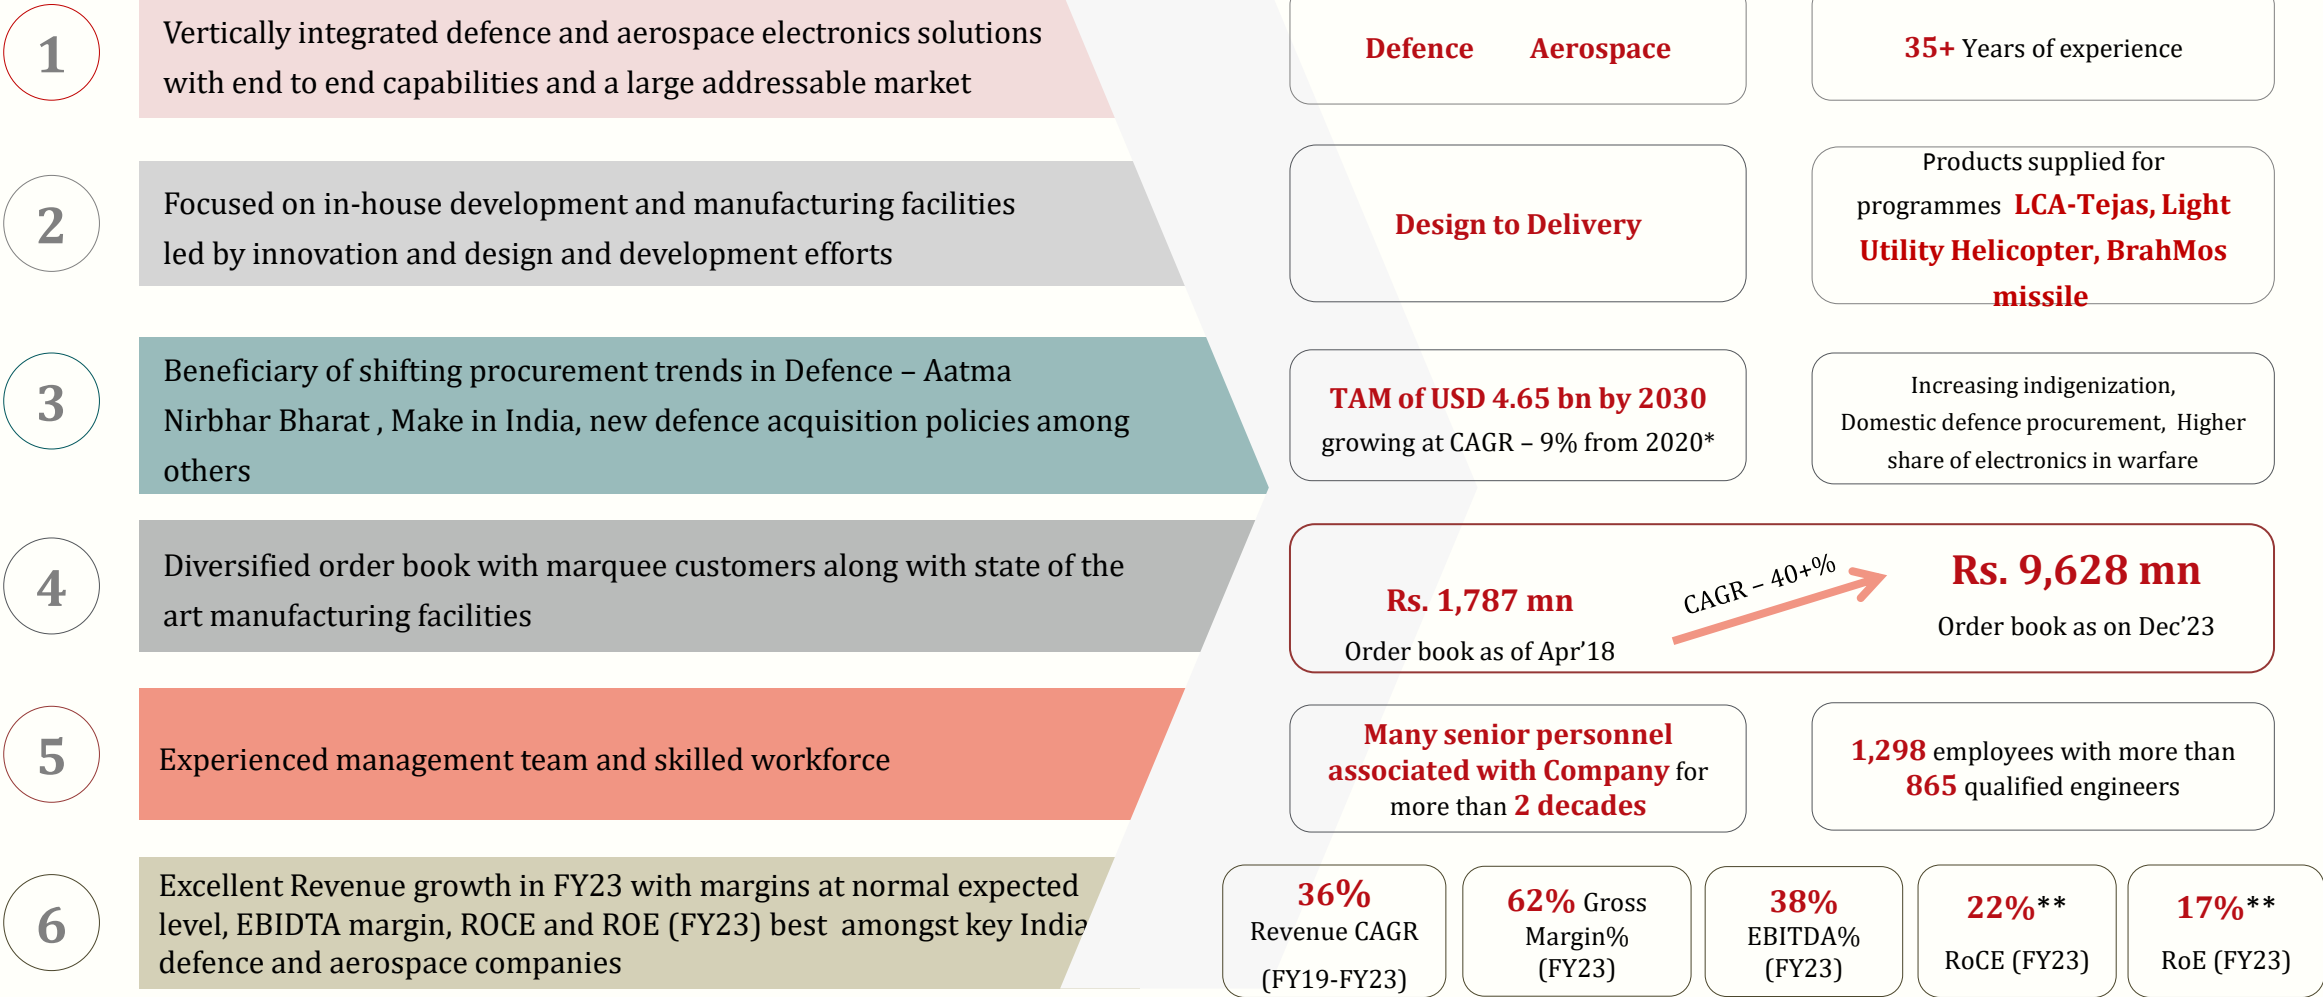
1

Vertically integrated defence and aerospace electronics solutions with end to end capabilities and a large addressable market

2

Focused on in-house development and manufacturing facilities led by innovation and design and development efforts

3

Beneficiary of shifting procurement trends in Defence – Aatma Nirbhar Bharat , Make in India, new defence acquisition policies among others

4

Diversified order book with marquee customers along with state of the art manufacturing facilities

5

Experienced management team and skilled workforce

6

Excellent Revenue growth in FY23 with margins at normal expected level, EBIDTA margin, ROCE and ROE (FY23) best amongst key India defence and aerospace companies

Defence Aerospace

35+ Years of experience

Design to Delivery

Products supplied for programmes LCA-Tejas, Light Utility Helicopter, BrahMos missile

TAM of USD 4.65 bn by 2030 growing at CAGR – 9% from 2020*

Increasing indigenization, Domestic defence procurement, Higher share of electronics in warfare

Rs. 1,787 mn
Order book as of Apr'18

CAGR – 40+%

Rs. 9,628 mn
Order book as on Dec'23

Many senior personnel associated with Company for more than 2 decades

1,298 employees with more than 865 qualified engineers

36%
Revenue CAGR (FY19-FY23)

62% Gross Margin% (FY23)

38%
EBITDA% (FY23)

22%**
RoCE (FY23)

17%**
RoE (FY23)